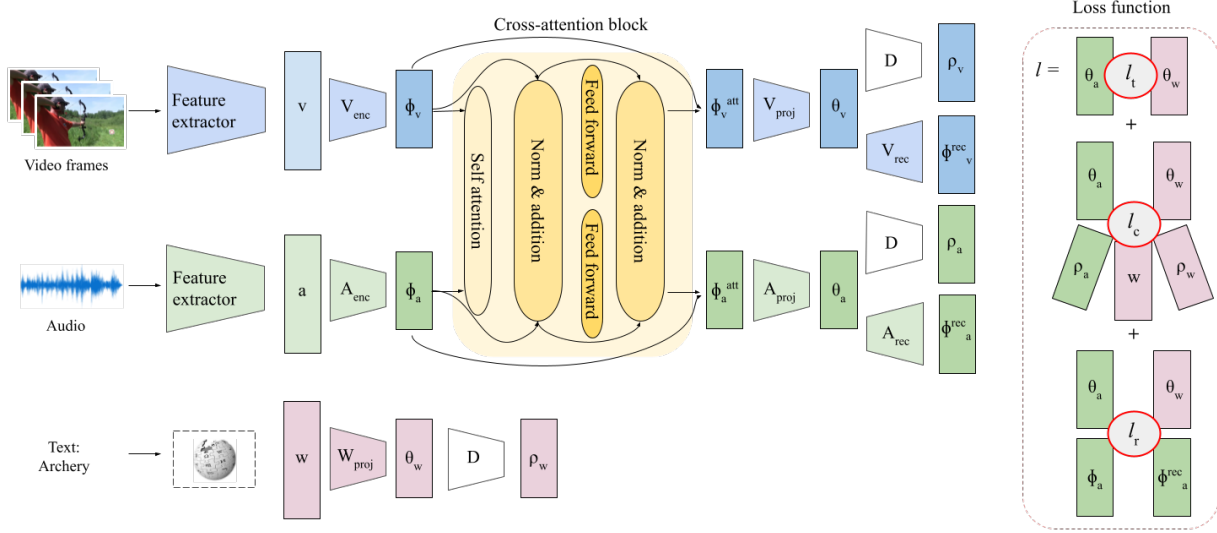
Cross-attention block

Loss function

Video frames

Feature extractor

v

$V_{enc}$

$\phi_v$

Self attention

Norm & addition

Feed forward

Norm & addition

Feed forward

$\phi_v^{att}$

$V_{proj}$

$\theta_v$

D

$\rho_v$

$V_{rec}$

$\phi^{rec}_v$

Audio

Feature extractor

a

$A_{enc}$

$\phi_a$

$\phi_a^{att}$

$A_{proj}$

$\theta_a$

D

$\rho_a$

$A_{rec}$

$\phi^{rec}_a$

Text: Archery

w

$W_{proj}$

$\theta_w$

D

$\rho_w$

$l =$ $\theta_a$ $l_t$ $\theta_w$

+

$\theta_a$ $\theta_w$ $l_c$ $\rho_a$ w $\rho_w$

+

$\theta_a$ $\theta_w$ $l_r$ $\phi_a$ $\phi^{rec}_a$